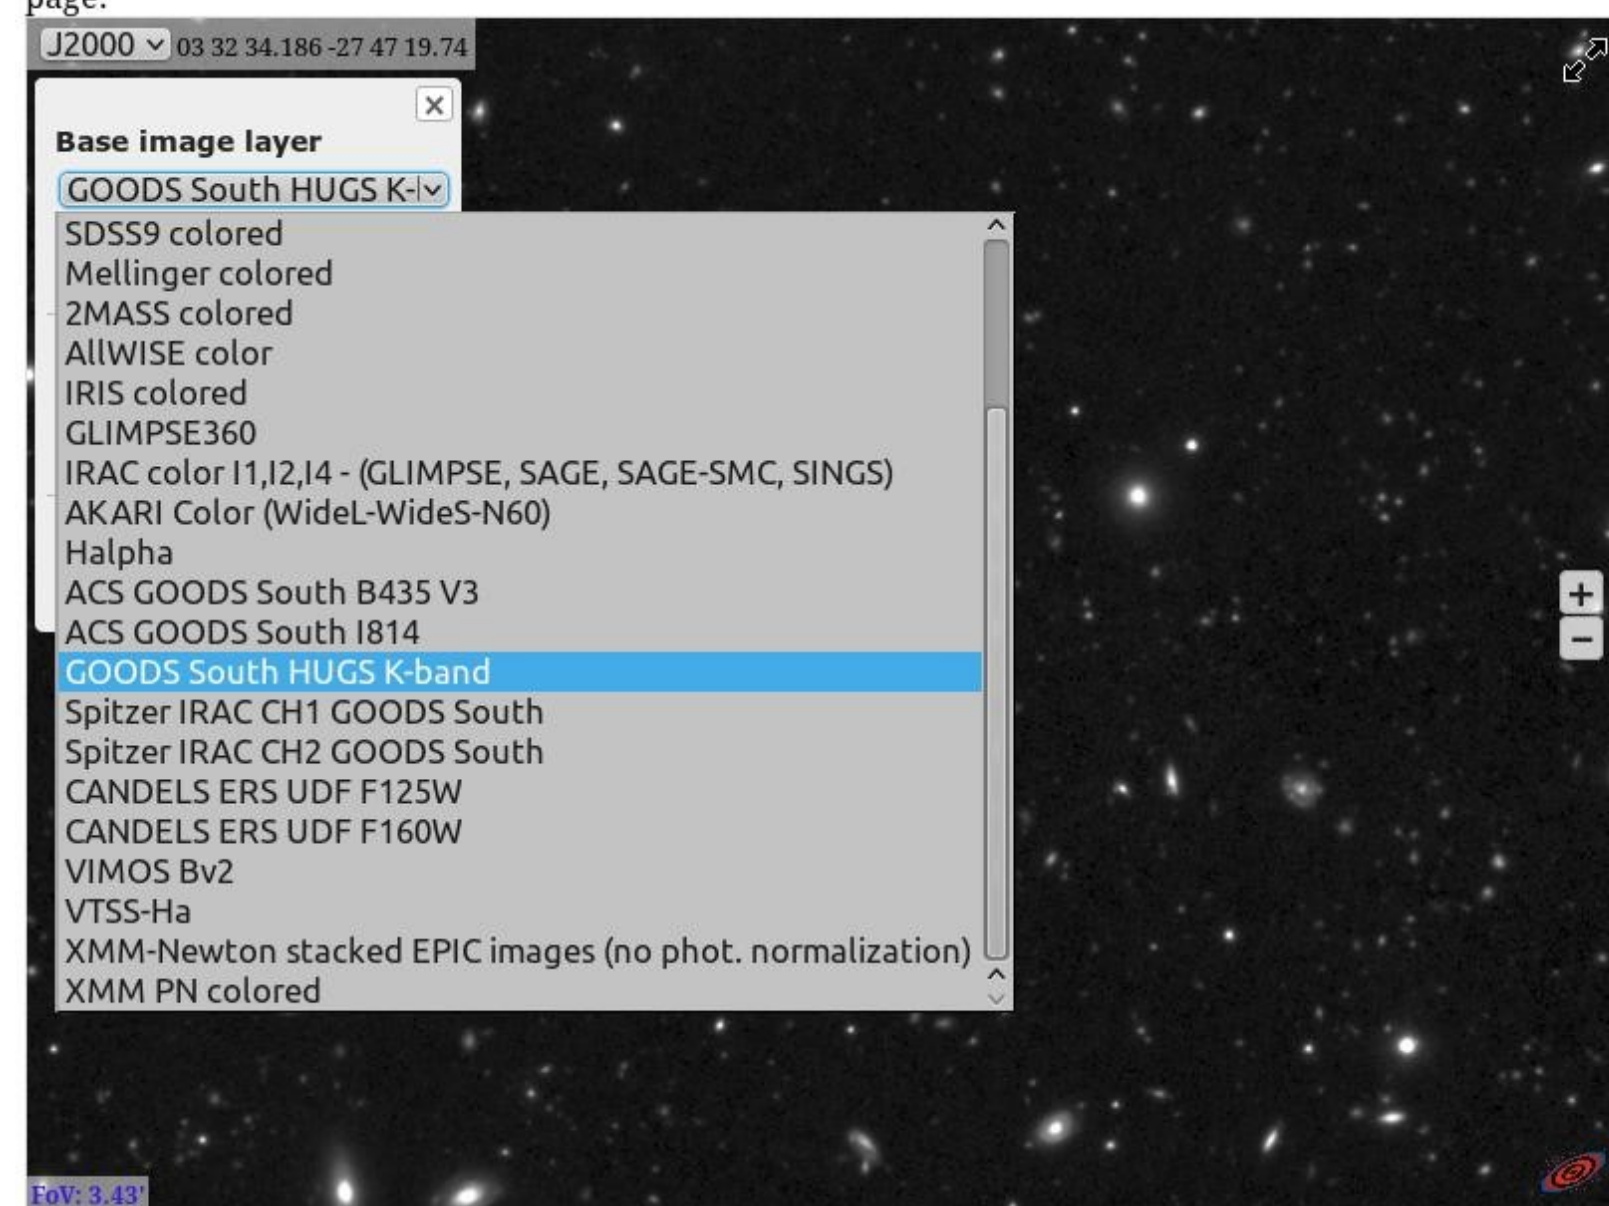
page.

J2000 03 32 34.186 -27 47 19.74

×

Base image layer

GOODS South HUGS K-

SDSS9 colored
Mellinger colored
2MASS colored
AllWISE color
IRIS colored
GLIMPSE360
IRAC color I1,I2,I4 - (GLIMPSE, SAGE, SAGE-SMC, SINGS)
AKARI Color (WideL-WideS-N60)
Halpha
ACS GOODS South B435 V3
ACS GOODS South I814
GOODS South HUGS K-band
Spitzer IRAC CH1 GOODS South
Spitzer IRAC CH2 GOODS South
CANDELS ERS UDF F125W
CANDELS ERS UDF F160W
VIMOS Bv2
VTSS-Ha
XMM-Newton stacked EPIC images (no phot. normalization)
XMM PN colored

+
−

FoV: 3.43'